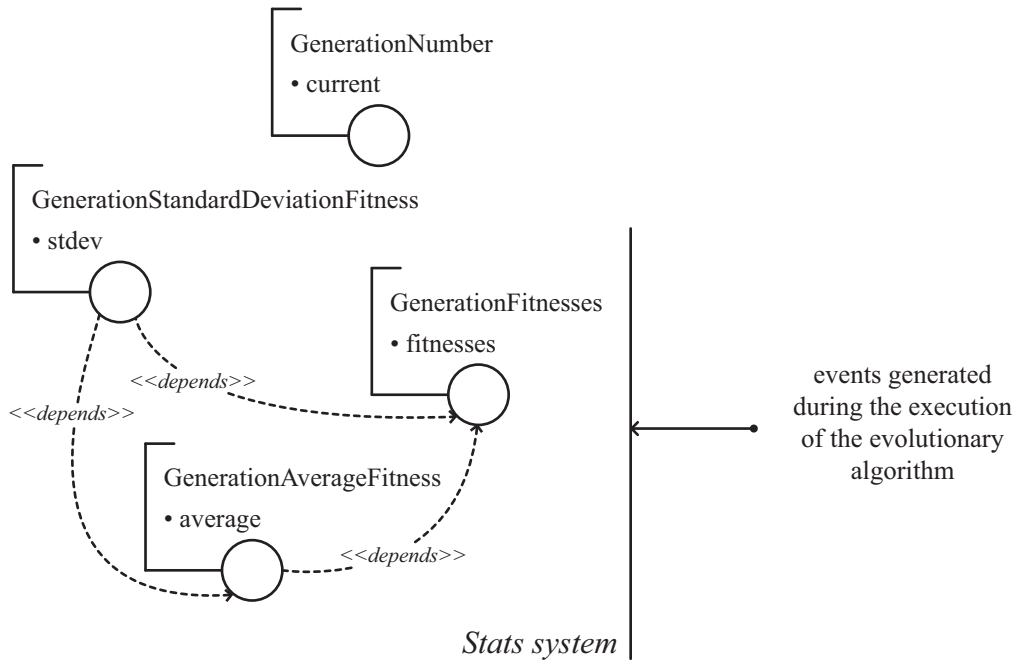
GenerationNumber
• current

GenerationStandardDeviationFitness
• stdev

GenerationFitnesses
• fitnesses

<<depends>>

<<depends>>

GenerationAverageFitness
• average

<<depends>>

events generated during the execution of the evolutionary algorithm

Stats system